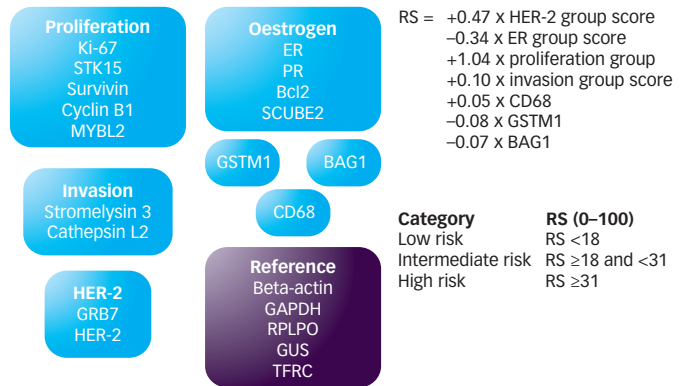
Proliferation
Ki-67
STK15
Survivin
Cyclin B1
MYBL2

Oestrogen
ER
PR
Bcl2
SCUBE2

GSTM1

BAG1

CD68

Invasion
Stromelysin 3
Cathepsin L2

HER-2
GRB7
HER-2

Reference
Beta-actin
GAPDH
RPLPO
GUS
TFRC

RS = +0.47 x HER-2 group score
−0.34 x ER group score
+1.04 x proliferation group
+0.10 x invasion group score
+0.05 x CD68
−0.08 x GSTM1
−0.07 x BAG1

| Category | RS (0–100) |
|---|---|
| Low risk | RS <18 |
| Intermediate risk | RS ≥18 and <31 |
| High risk | RS ≥31 |